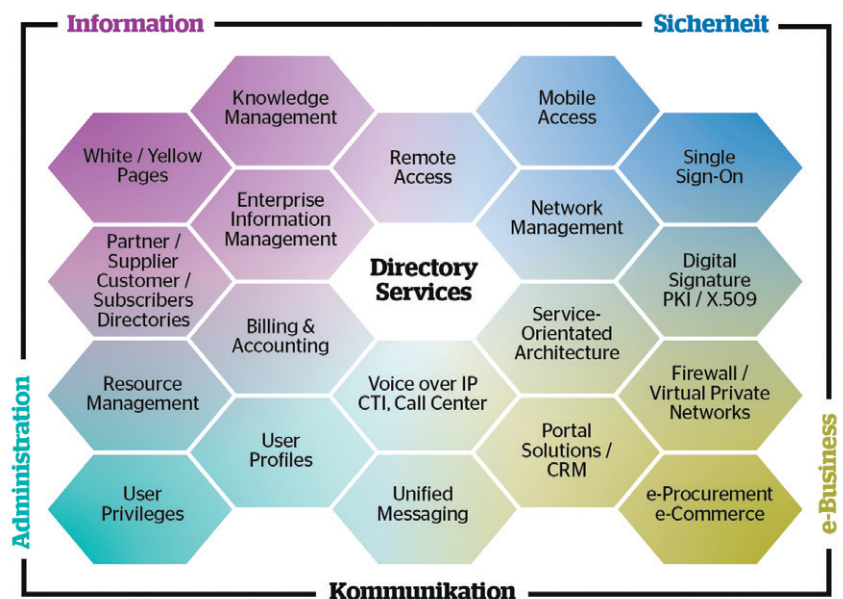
Information

Sicherheit

Knowledge Management

Mobile Access

White / Yellow Pages

Remote Access

Single Sign-On

Enterprise Information Management

Network Management

Partner / Supplier Customer / Subscribers Directories

Directory Services

Digital Signature PKI / X.509

Billing & Accounting

Service-Orientated Architecture

Resource Management

Voice over IP CTI, Call Center

Firewall / Virtual Private Networks

User Profiles

Portal Solutions / CRM

User Privileges

Unified Messaging

e-Procurement e-Commerce

Administration

e-Business

Kommunikation